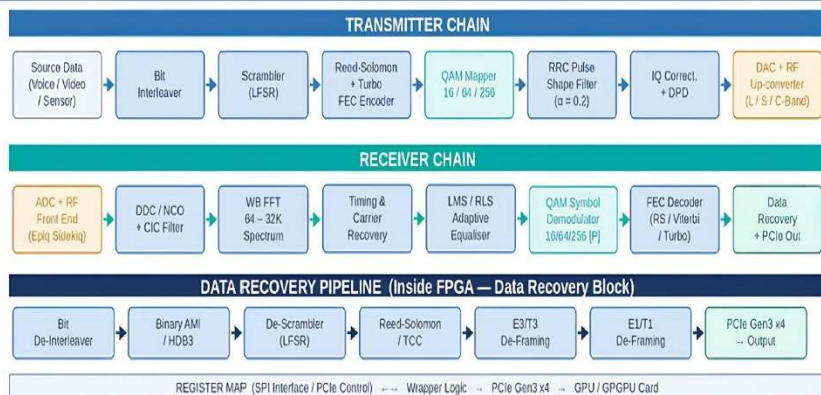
TRANSMITTER CHAIN

Source Data (Voice / Video / Sensor)

Bit Interleaver

Scrambler (LFSR)

Reed-Solomon + Turbo FEC Encoder

QAM Mapper 16 / 64 / 256

RRC Pulse Shape Filter ($\alpha = 0.2$)

IQ Correct. + DPD

DAC + RF Up-converter (L / S / C-Band)

RECEIVER CHAIN

ADC + RF Front End (Epiq Sidekiq)

DDC / NCO + CIC Filter

WB FFT 64 – 32K Spectrum

Timing & Carrier Recovery

LMS / RLS Adaptive Equaliser

QAM Symbol Demodulator 16/64/256 [P]

FEC Decoder (RS / Viterbi / Turbo)

Data Recovery + PCIe Out

DATA RECOVERY PIPELINE (Inside FPGA — Data Recovery Block)

Bit De-Interleaver

Binary AMI / HDB3

De-Scrambler (LFSR)

Reed-Solomon / TCC

E3/T3 De-Framing

E1/T1 De-Framing

PCIe Gen3 x4 → Output

REGISTER MAP (SPI Interface / PCIe Control) ←→ Wrapper Logic → PCIe Gen3 x4 → GPU / GPGPU Card